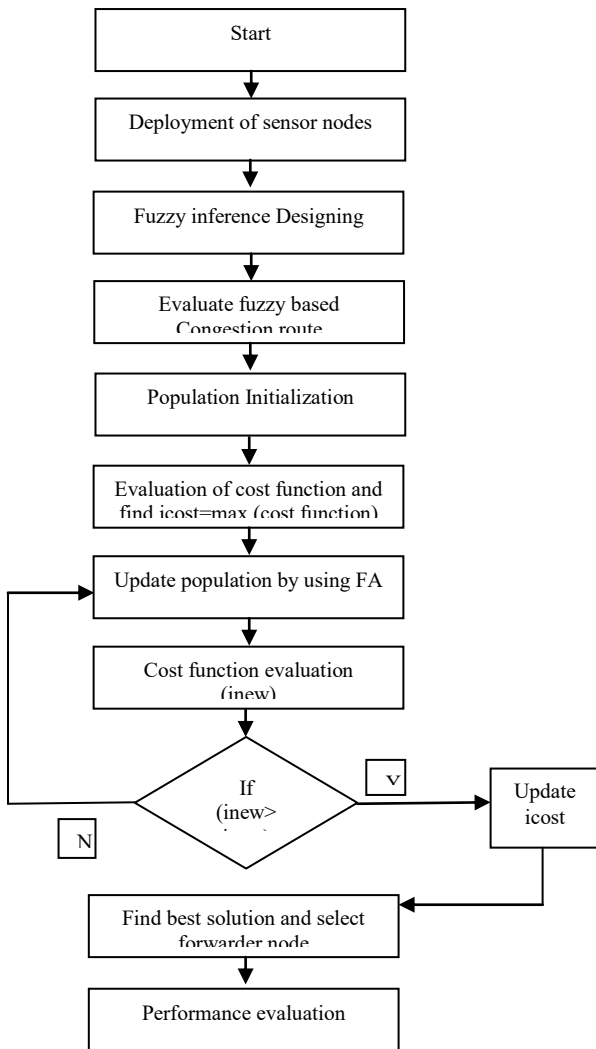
Start

Deployment of sensor nodes

Fuzzy inference Designing

Evaluate fuzzy based Congestion route

Population Initialization

Evaluation of cost function and find icost=max (cost function)

Update population by using FA

Cost function evaluation (inew)

If (inew> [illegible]

Y

N

Update icost

Find best solution and select forwarder node

Performance evaluation